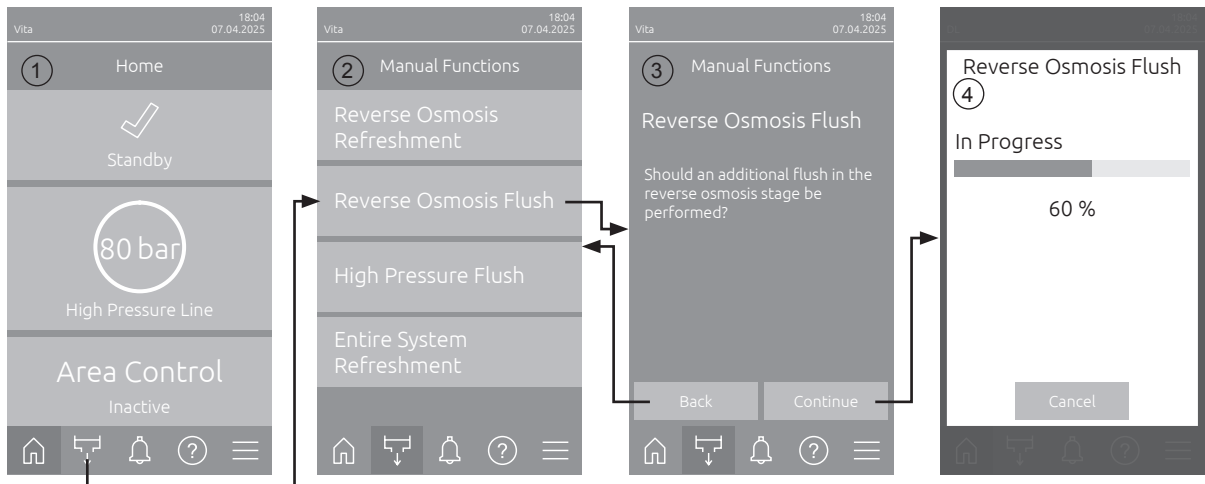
Vita 18:04 07.04.2025

① Home

Standby

80 bar

High Pressure Line

Area Control

Inactive

Vita 18:04 07.04.2025

② Manual Functions

Reverse Osmosis Refreshment

Reverse Osmosis Flush

High Pressure Flush

Entire System Refreshment

Vita 18:04 07.04.2025

③ Manual Functions

Reverse Osmosis Flush

Should an additional flush in the reverse osmosis stage be performed?

Back

Continue

Reverse Osmosis Flush ④

In Progress

60 %

Cancel